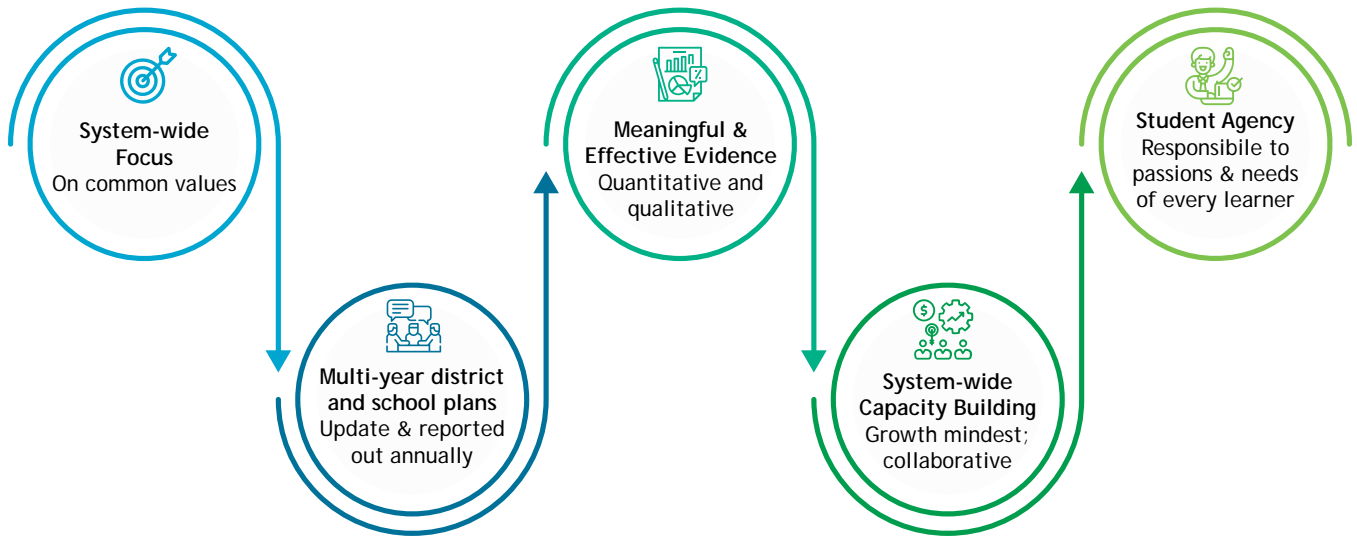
**System-wide Focus**
On common values

**Multi-year district and school plans**
Update & reported out annually

**Meaningful & Effective Evidence**
Quantitative and qualitative

**System-wide Capacity Building**
Growth mindest; collaborative

**Student Agency**
Responsibile to passions & needs of every learner